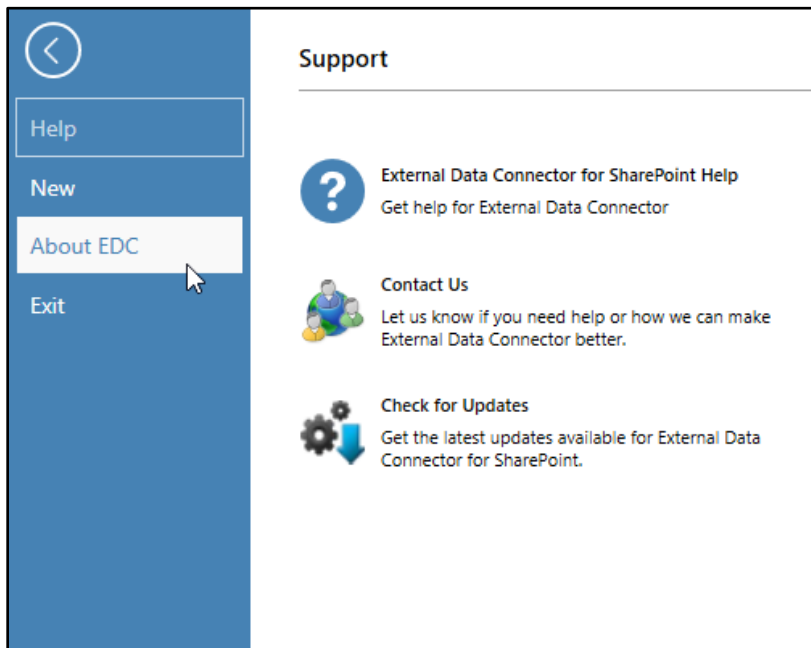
Help

New

About EDC

Exit

Support

External Data Connector for SharePoint Help
Get help for External Data Connector

Contact Us
Let us know if you need help or how we can make External Data Connector better.

Check for Updates
Get the latest updates available for External Data Connector for SharePoint.